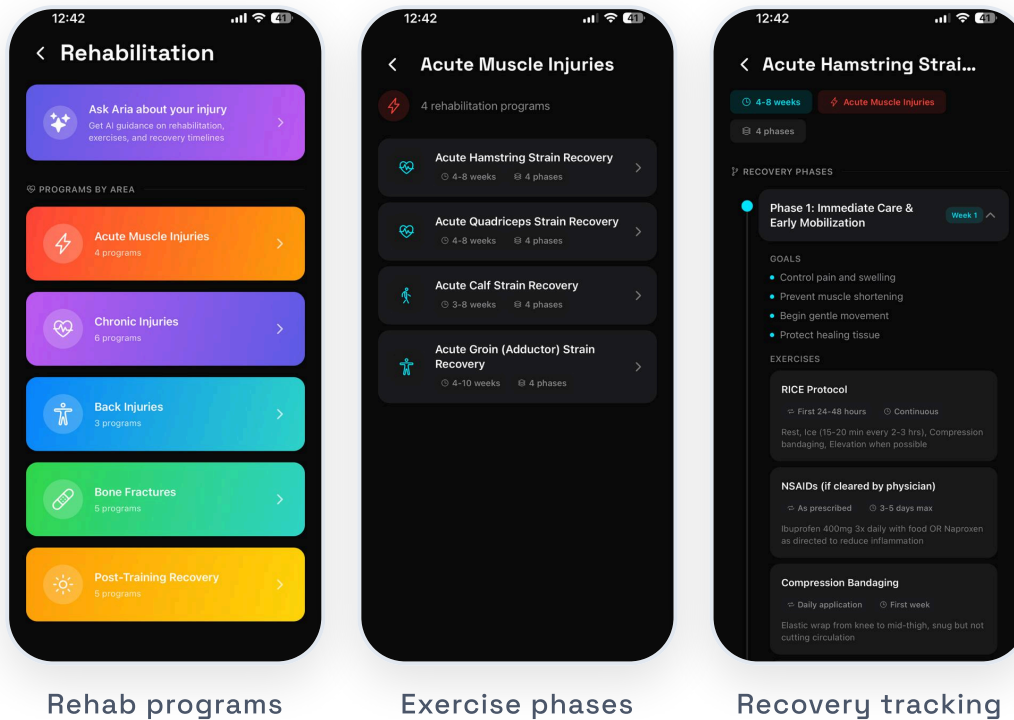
12:42 41

Rehabilitation

Ask Aria about your injury
Get AI guidance on rehabilitation, exercises, and recovery timelines

PROGRAMS BY AREA

Acute Muscle Injuries
4 programs

Chronic Injuries
6 programs

Back Injuries
3 programs

Bone Fractures
5 programs

Post-Training Recovery
5 programs

Rehab programs

12:42 41

Acute Muscle Injuries

4 rehabilitation programs

Acute Hamstring Strain Recovery
4-8 weeks 4 phases

Acute Quadriceps Strain Recovery
4-8 weeks 4 phases

Acute Calf Strain Recovery
3-8 weeks 4 phases

Acute Groin (Adductor) Strain Recovery
4-10 weeks 4 phases

Exercise phases

12:42 41

Acute Hamstring Strai...

4-8 weeks Acute Muscle Injuries 4 phases

RECOVERY PHASES

Phase 1: Immediate Care & Early Mobilization Week 1

GOALS
Control pain and swelling
Prevent muscle shortening
Begin gentle movement
Protect healing tissue

EXERCISES

RICE Protocol
First 24-48 hours Continuous
Rest, Ice (15-20 min every 2-3 hrs), Compression bandaging, Elevation when possible

NSAIDs (if cleared by physician)
As prescribed 3-5 days max
Ibuprofen 400mg 3x daily with food OR Naproxen as directed to reduce inflammation

Compression Bandaging
Daily application First week
Elastic wrap from knee to mid-thigh, snug but not cutting circulation

Recovery tracking